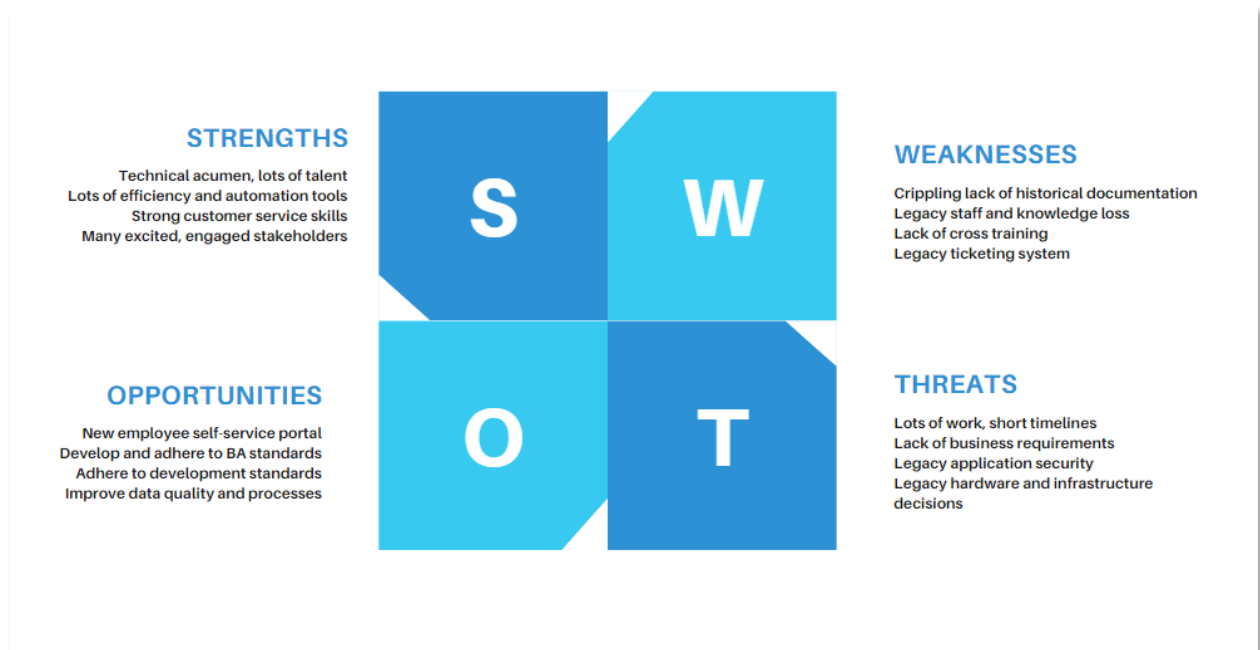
STRENGTHS

Technical acumen, lots of talent
Lots of efficiency and automation tools
Strong customer service skills
Many excited, engaged stakeholders

S

W

WEAKNESSES

Crippling lack of historical documentation
Legacy staff and knowledge loss
Lack of cross training
Legacy ticketing system

OPPORTUNITIES

New employee self-service portal
Develop and adhere to BA standards
Adhere to development standards
Improve data quality and processes

O

T

THREATS

Lots of work, short timelines
Lack of business requirements
Legacy application security
Legacy hardware and infrastructure decisions